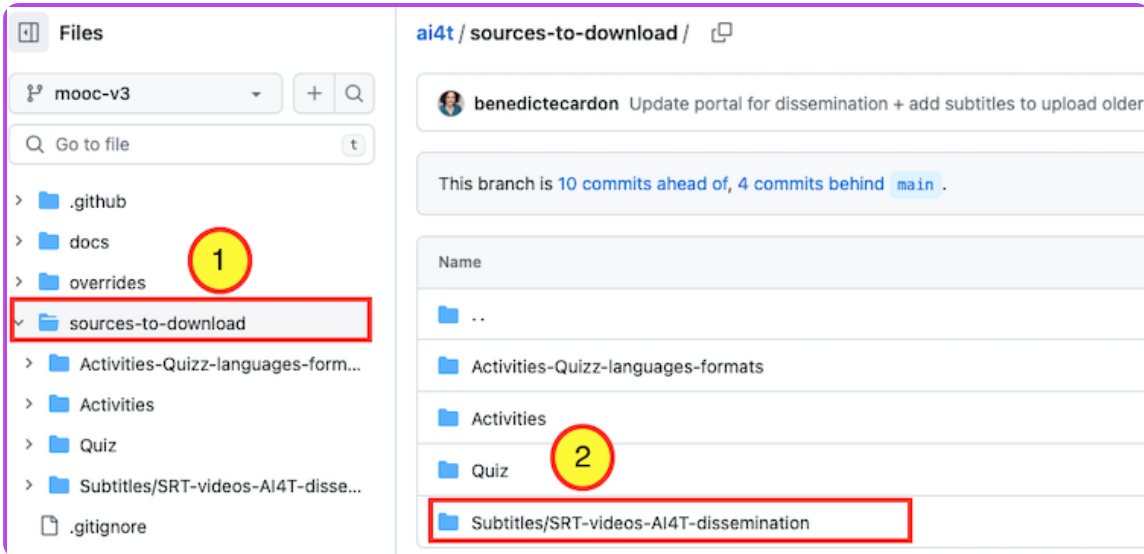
Files

mooc-v3

Go to file t

.github

docs

overrides

sources-to-download

Activities-Quizz-languages-form...

Activities

Quiz

Subtitles/SRT-videos-AI4T-disse...

.gitignore

1

ai4t / sources-to-download /

benedictecardon Update portal for dissemination + add subtitles to upload older

This branch is 10 commits ahead of, 4 commits behind main.

Name

..

Activities-Quizz-languages-formats

Activities

Quiz

2

Subtitles/SRT-videos-AI4T-dissemination